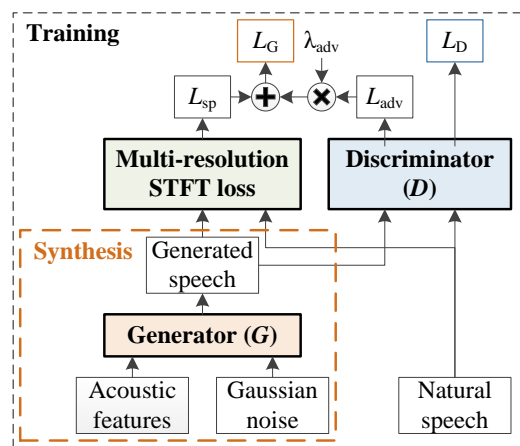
Training

$L_G$

$\lambda_{adv}$

$L_D$

$L_{sp}$

$L_{adv}$

Multi-resolution STFT loss

Discriminator ($D$)

Synthesis

Generated speech

Generator ($G$)

Acoustic features

Gaussian noise

Natural speech